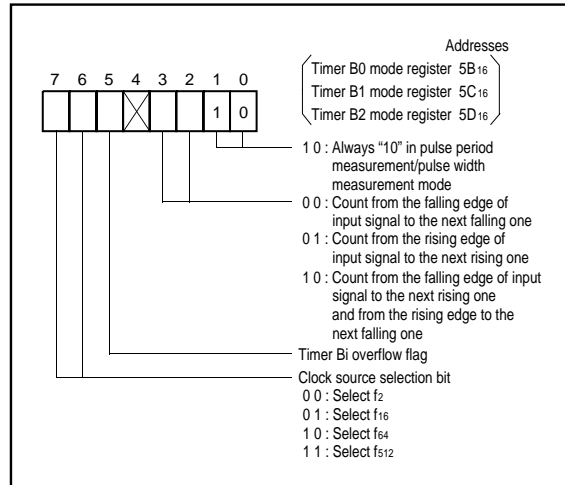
Addresses

Timer B0 mode register $5B_{16}$
Timer B1 mode register $5C_{16}$
Timer B2 mode register $5D_{16}$

7 6 5 4 3 2 1 0

1 0

1 0 : Always "10" in pulse period measurement/pulse width measurement mode

0 0 : Count from the falling edge of input signal to the next falling one
0 1 : Count from the rising edge of input signal to the next rising one
1 0 : Count from the falling edge of input signal to the next rising one and from the rising edge to the next falling one

Timer Bi overflow flag

Clock source selection bit
0 0 : Select $f_2$
0 1 : Select $f_{16}$
1 0 : Select $f_{64}$
1 1 : Select $f_{512}$